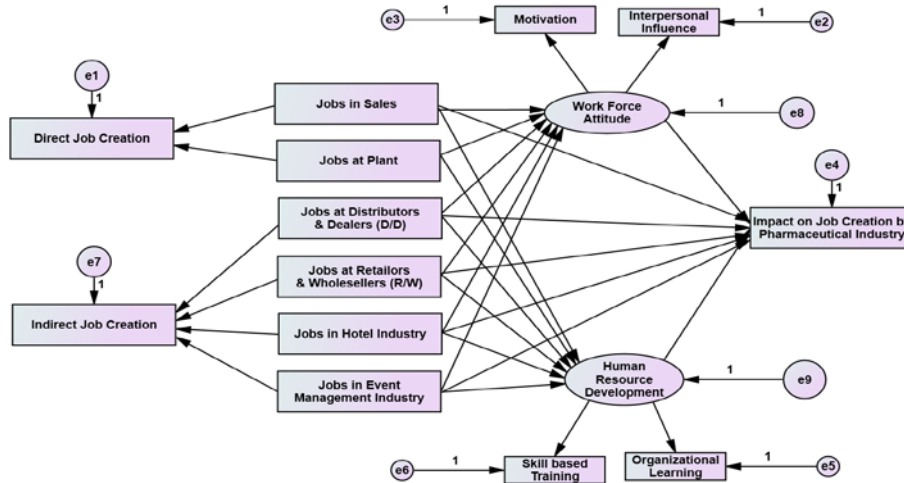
e3
1
Motivation

Interpersonal Influence
1
e2

e1
1
Direct Job Creation

Jobs in Sales

Jobs at Plant

Work Force Attitude
1
e8

e4
1
Impact on Job Creation b Pharmaceutical Industry

Jobs at Distributors & Dealers (D/D)

e7
1
Indirect Job Creation

Jobs at Retailors & Wholesellers (R/W)

Jobs in Hotel Industry

Jobs in Event Management Industry

Human Resource Development
1
e9

e6
1
Skill based Training

Organizational Learning
1
e5